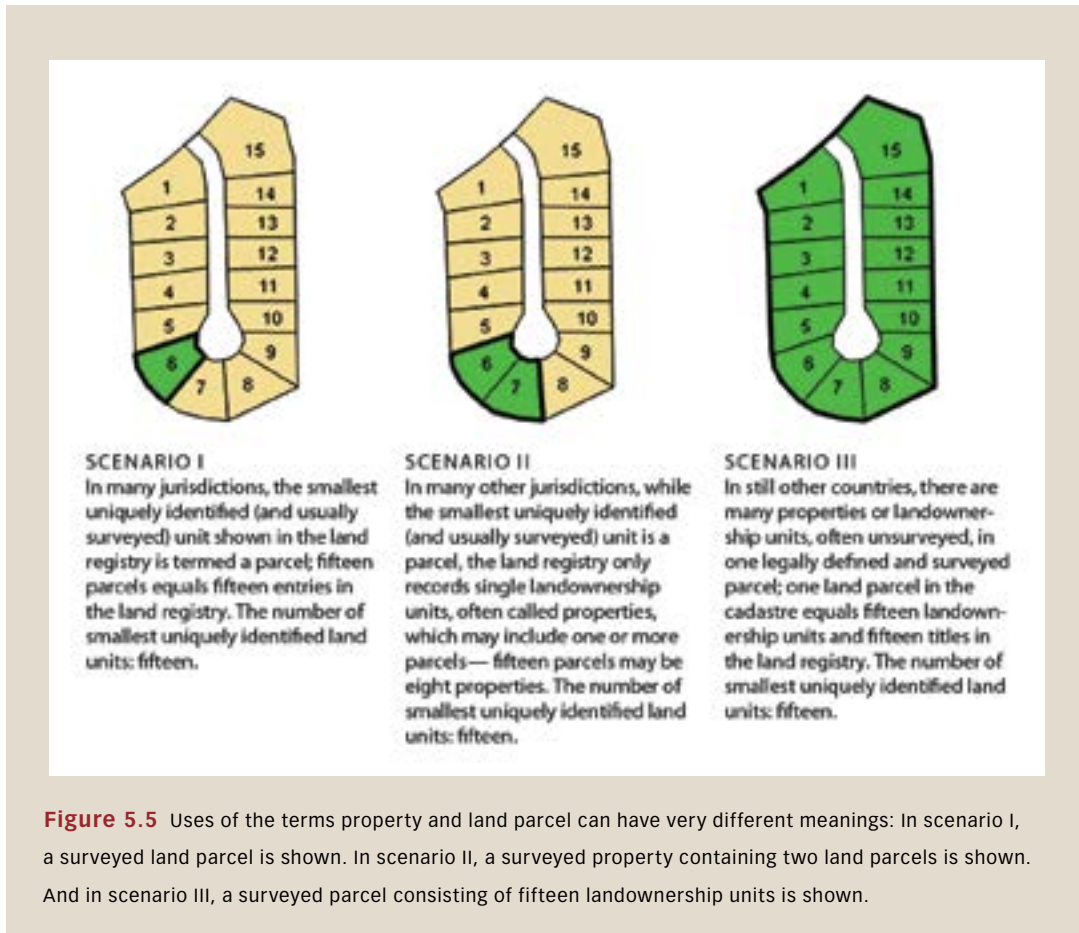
15
1
14
2
13
3
12
4
11
5
10
6
9
7
8

15
1
14
2
13
3
12
4
11
5
10
6
9
7
8

15
1
14
2
13
3
12
4
11
5
10
6
9
7
8

SCENARIO I
In many jurisdictions, the smallest uniquely identified (and usually surveyed) unit shown in the land registry is termed a parcel; fifteen parcels equals fifteen entries in the land registry. The number of smallest uniquely identified land units: fifteen.

SCENARIO II
In many other jurisdictions, while the smallest uniquely identified (and usually surveyed) unit is a parcel, the land registry only records single landownership units, often called properties, which may include one or more parcels — fifteen parcels may be eight properties. The number of smallest uniquely identified land units: fifteen.

SCENARIO III
In still other countries, there are many properties or landownership units, often unsurveyed, in one legally defined and surveyed parcel; one land parcel in the cadastre equals fifteen landownership units and fifteen titles in the land registry. The number of smallest uniquely identified land units: fifteen.

Figure 5.5 Uses of the terms property and land parcel can have very different meanings: In scenario I, a surveyed land parcel is shown. In scenario II, a surveyed property containing two land parcels is shown. And in scenario III, a surveyed parcel consisting of fifteen landownership units is shown.